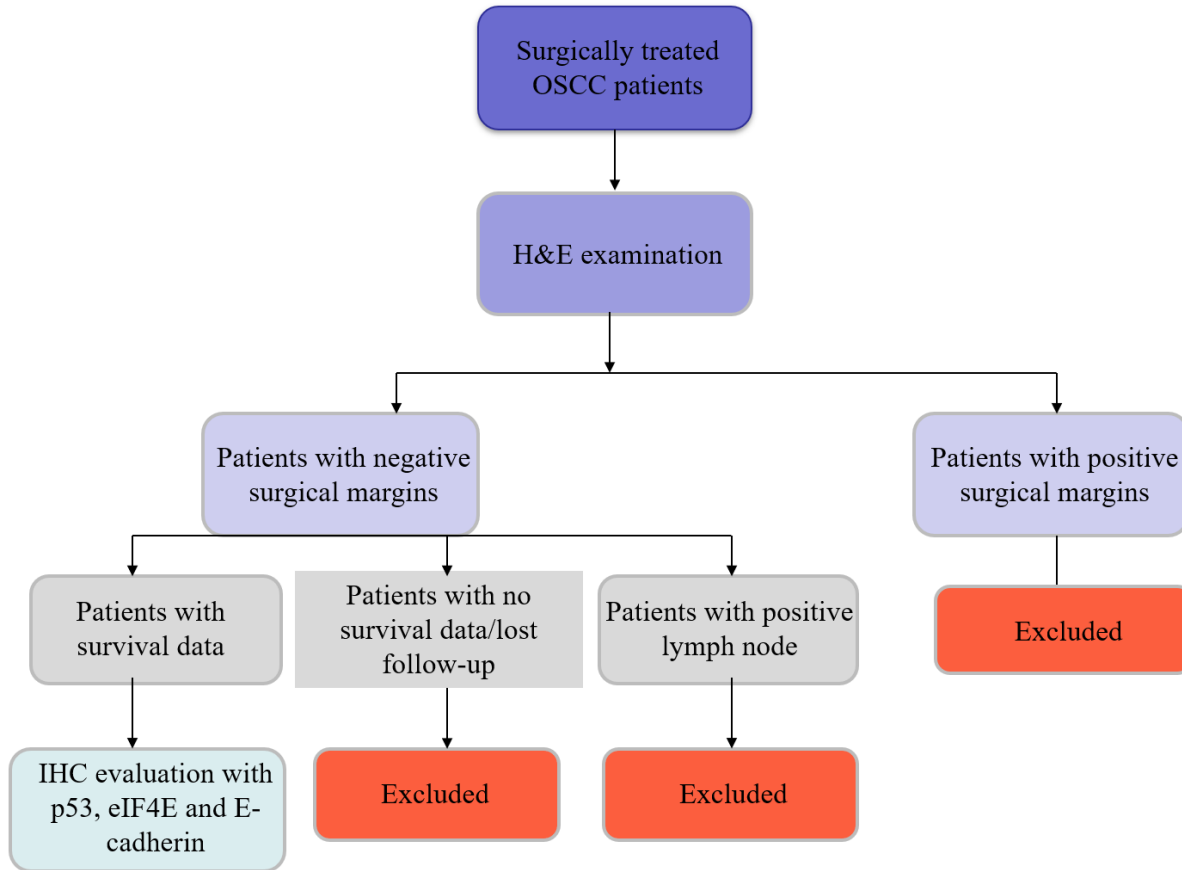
Surgically treated OSCC patients

H&E examination

Patients with negative surgical margins

Patients with positive surgical margins

Patients with survival data

Patients with no survival data/lost follow-up

Patients with positive lymph node

Excluded

IHC evaluation with p53, eIF4E and E-cadherin

Excluded

Excluded